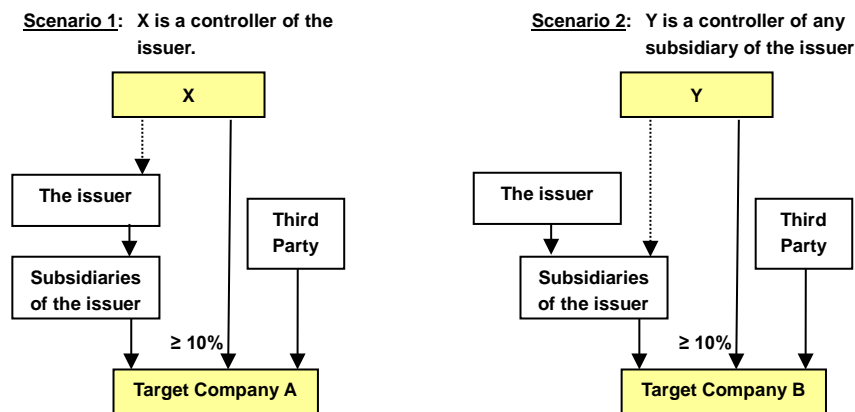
Scenario 1: X is a controller of the issuer.

X

The issuer

Subsidiaries of the issuer

Third Party

≥ 10%

Target Company A

Scenario 2: Y is a controller of any subsidiary of the issuer

Y

The issuer

Subsidiaries of the issuer

Third Party

≥ 10%

Target Company B